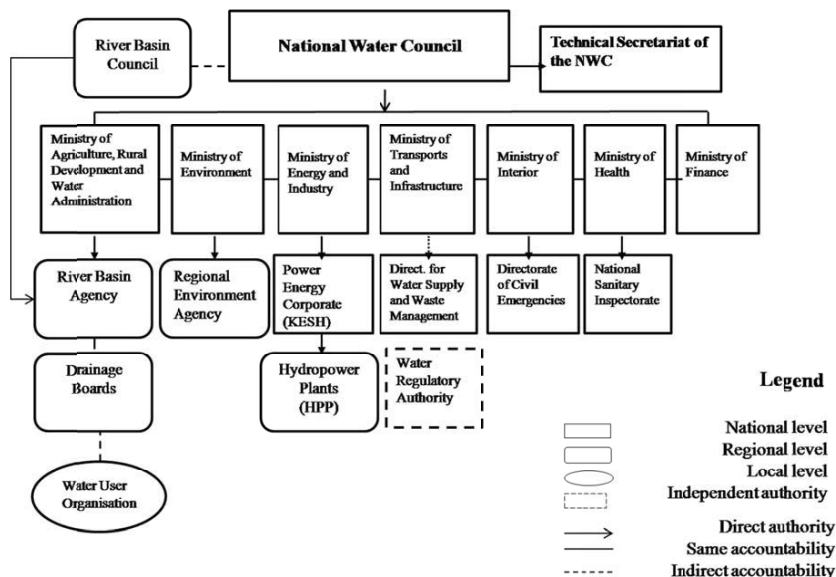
River Basin Council

National Water Council

Technical Secretariat of the NWC

Ministry of Agriculture, Rural Development and Water Administration

Ministry of Environment

Ministry of Energy and Industry

Ministry of Transports and Infrastructure

Ministry of Interior

Ministry of Health

Ministry of Finance

River Basin Agency

Regional Environment Agency

Power Energy Corporate (KESH)

Direct. for Water Supply and Waste Management

Directorate of Civil Emergencies

National Sanitary Inspectorate

Drainage Boards

Hydropower Plants (HPP)

Water Regulatory Authority

Water User Organisation

Legend

National level
Regional level
Local level
Independent authority

Direct authority
Same accountability
Indirect accountability